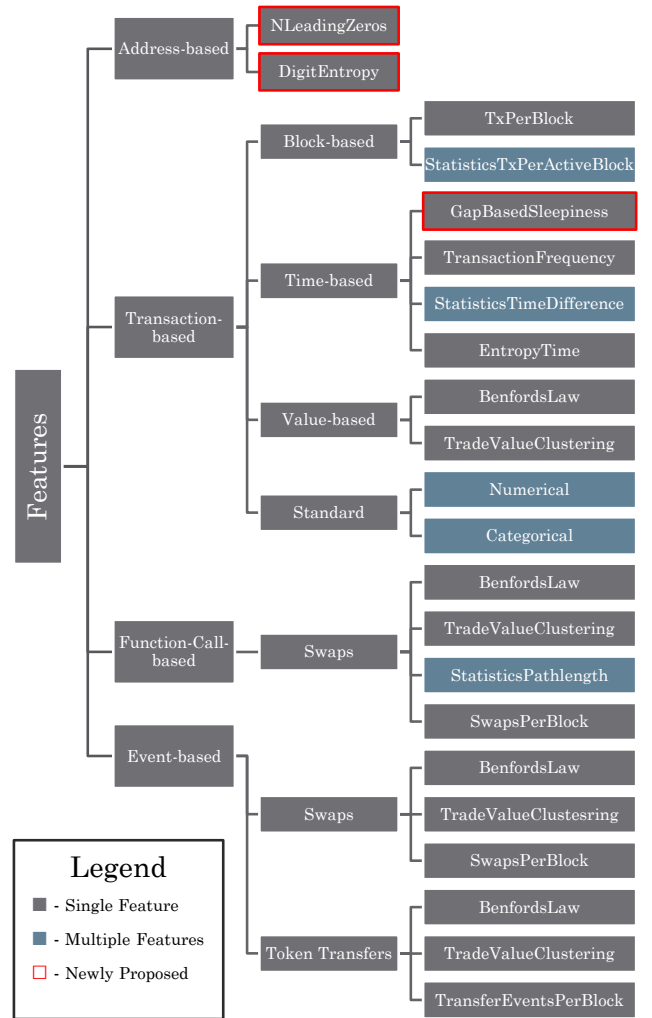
Features

Address-based
NLeadingZeros
DigitEntropy

Transaction-based
Block-based
TxPerBlock
StatisticsTxPerActiveBlock
Time-based
GapBasedSleepiness
TransactionFrequency
StatisticsTimeDifference
EntropyTime
Value-based
BenfordsLaw
TradeValueClustering
Standard
Numerical
Categorical

Function-Call-based
Swaps
BenfordsLaw
TradeValueClustering
StatisticsPathlength
SwapsPerBlock

Event-based
Swaps
BenfordsLaw
TradeValueClustesring
SwapsPerBlock
Token Transfers
BenfordsLaw
TradeValueClustering
TransferEventsPerBlock

Legend
- Single Feature
- Multiple Features
- Newly Proposed